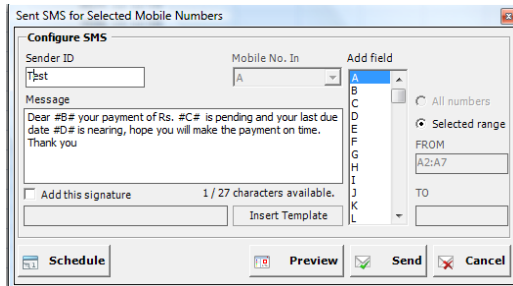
Sent SMS for Selected Mobile Numbers

Configure SMS

Sender ID
Test

Mobile No. In
A

Add field
A
B
C
D
E
F
G
H
I
J
K
L

Message
Dear #B# your payment of Rs. #C# is pending and your last due date #D# is nearing, hope you will make the payment on time. Thank you

All numbers
Selected range

FROM
A2:A7

TO

Add this signature

1 / 27 characters available.

Insert Template

Schedule

Preview

Send

Cancel